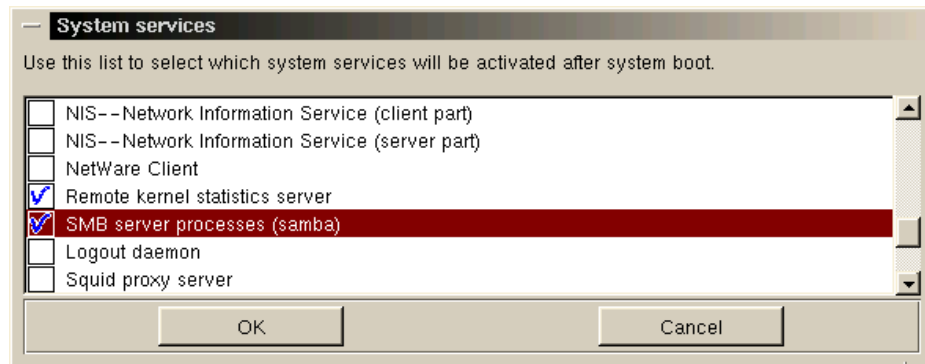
— System services

Use this list to select which system services will be activated after system boot.

NIS--Network Information Service (client part)
NIS--Network Information Service (server part)
NetWare Client
Remote kernel statistics server
SMB server processes (samba)
Logout daemon
Squid proxy server

OK

Cancel